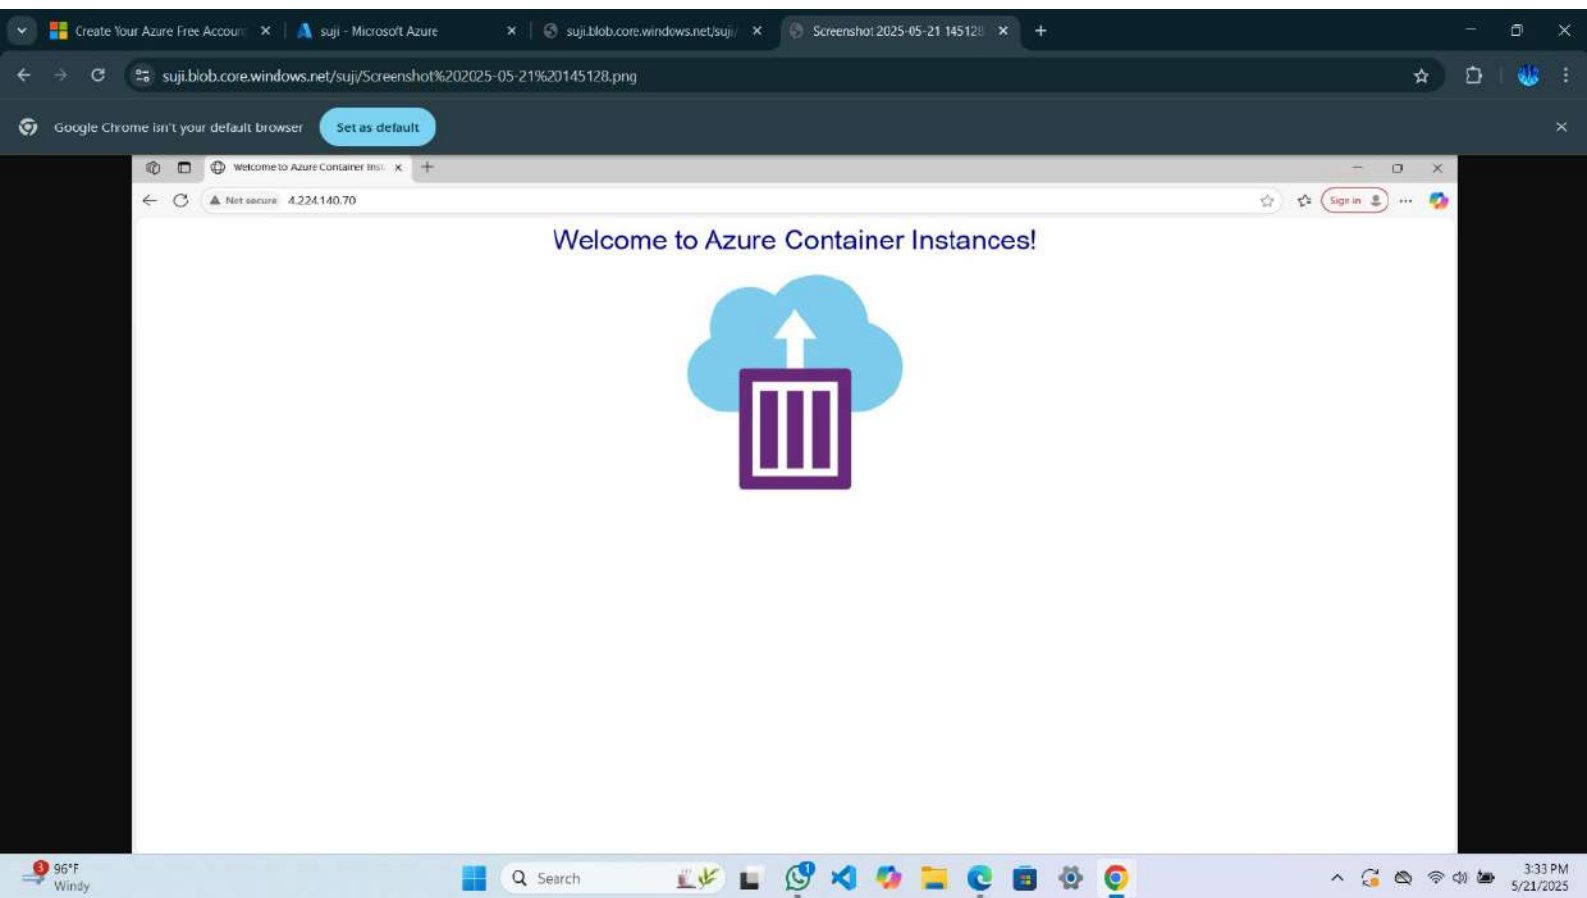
Create Your Azure Free Accoun ×
suji - Microsoft Azure ×
suji.blob.core.windows.net/suji/ ×
Screenshot 2025-05-21 145128 ×
+

suji.blob.core.windows.net/suji/Screenshot%202025-05-21%20145128.png

Google Chrome isn't your default browser
Set as default

Welcome to Azure Container Insta ×
+

Not secure 4.224.140.70

Sign in

Welcome to Azure Container Instances!

96°F
Windy

Search

3:33 PM
5/21/2025